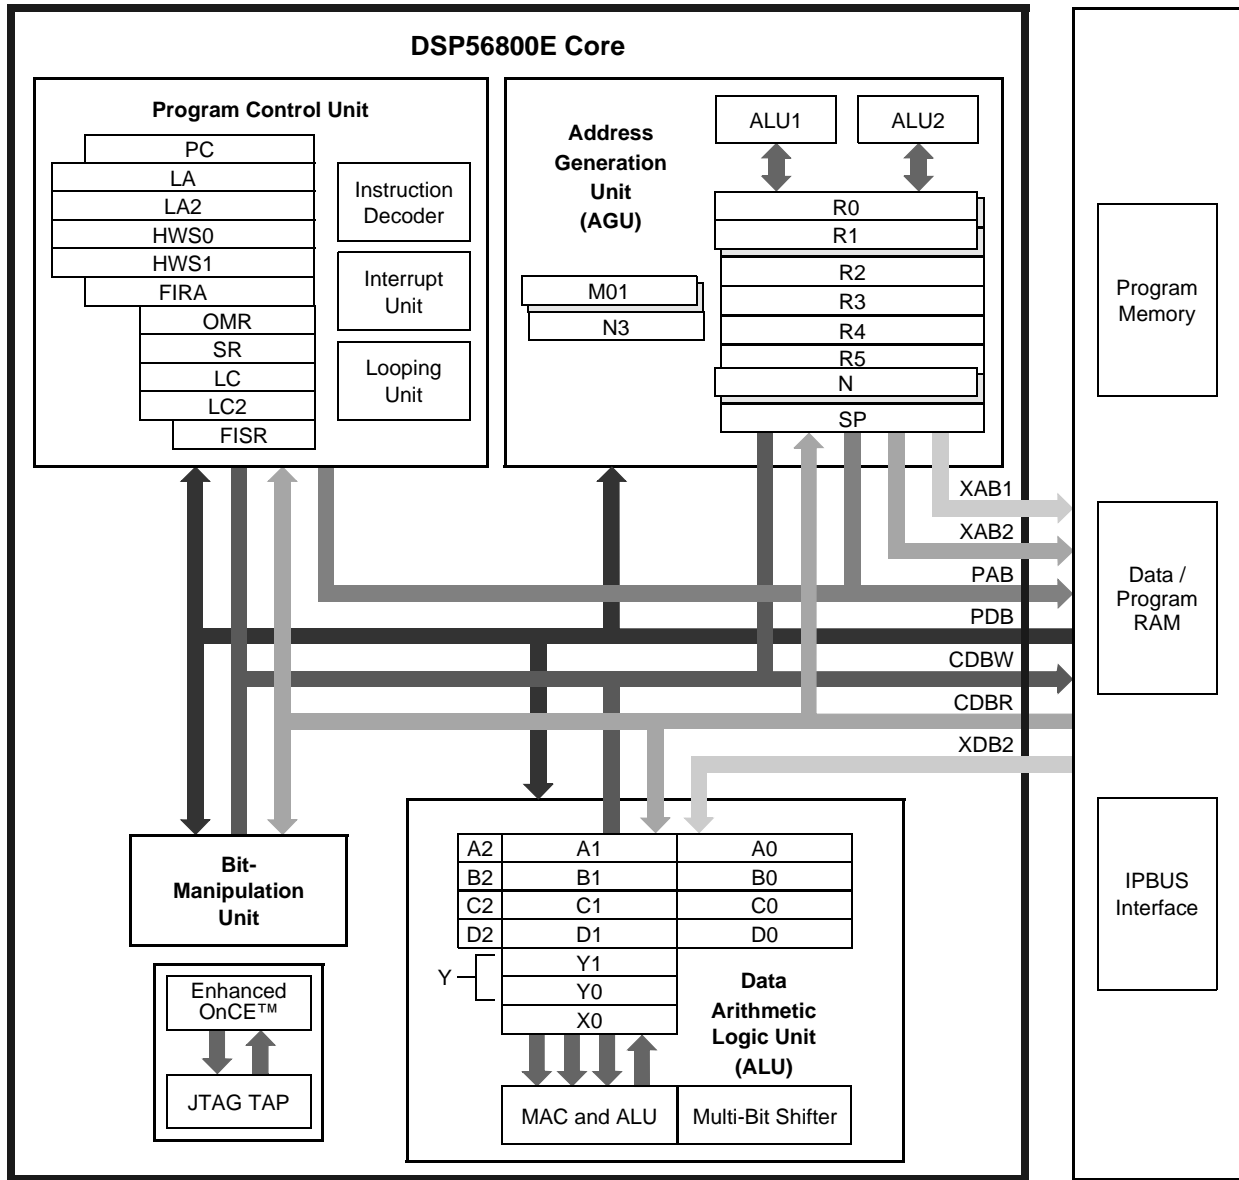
DSP56800E Core

Program Control Unit

PC
LA
LA2
HWS0
HWS1
FIRA
OMR
SR
LC
LC2
FISR

Instruction Decoder

Interrupt Unit

Looping Unit

Address Generation Unit (AGU)

ALU1

ALU2

R0
R1
R2
R3
R4
R5
N
SP

M01
N3

Program Memory

XAB1
XAB2
PAB
PDB
CDBW
CDBR
XDB2

Data / Program RAM

IPBUS Interface

Bit-Manipulation Unit

Enhanced OnCE™

JTAG TAP

| A2 | A1 | A0 |
|---|---|---|
| B2 | B1 | B0 |
| C2 | C1 | C0 |
| D2 | D1 | D0 |

Y
Y1
Y0
X0

Data Arithmetic Logic Unit (ALU)

MAC and ALU

Multi-Bit Shifter